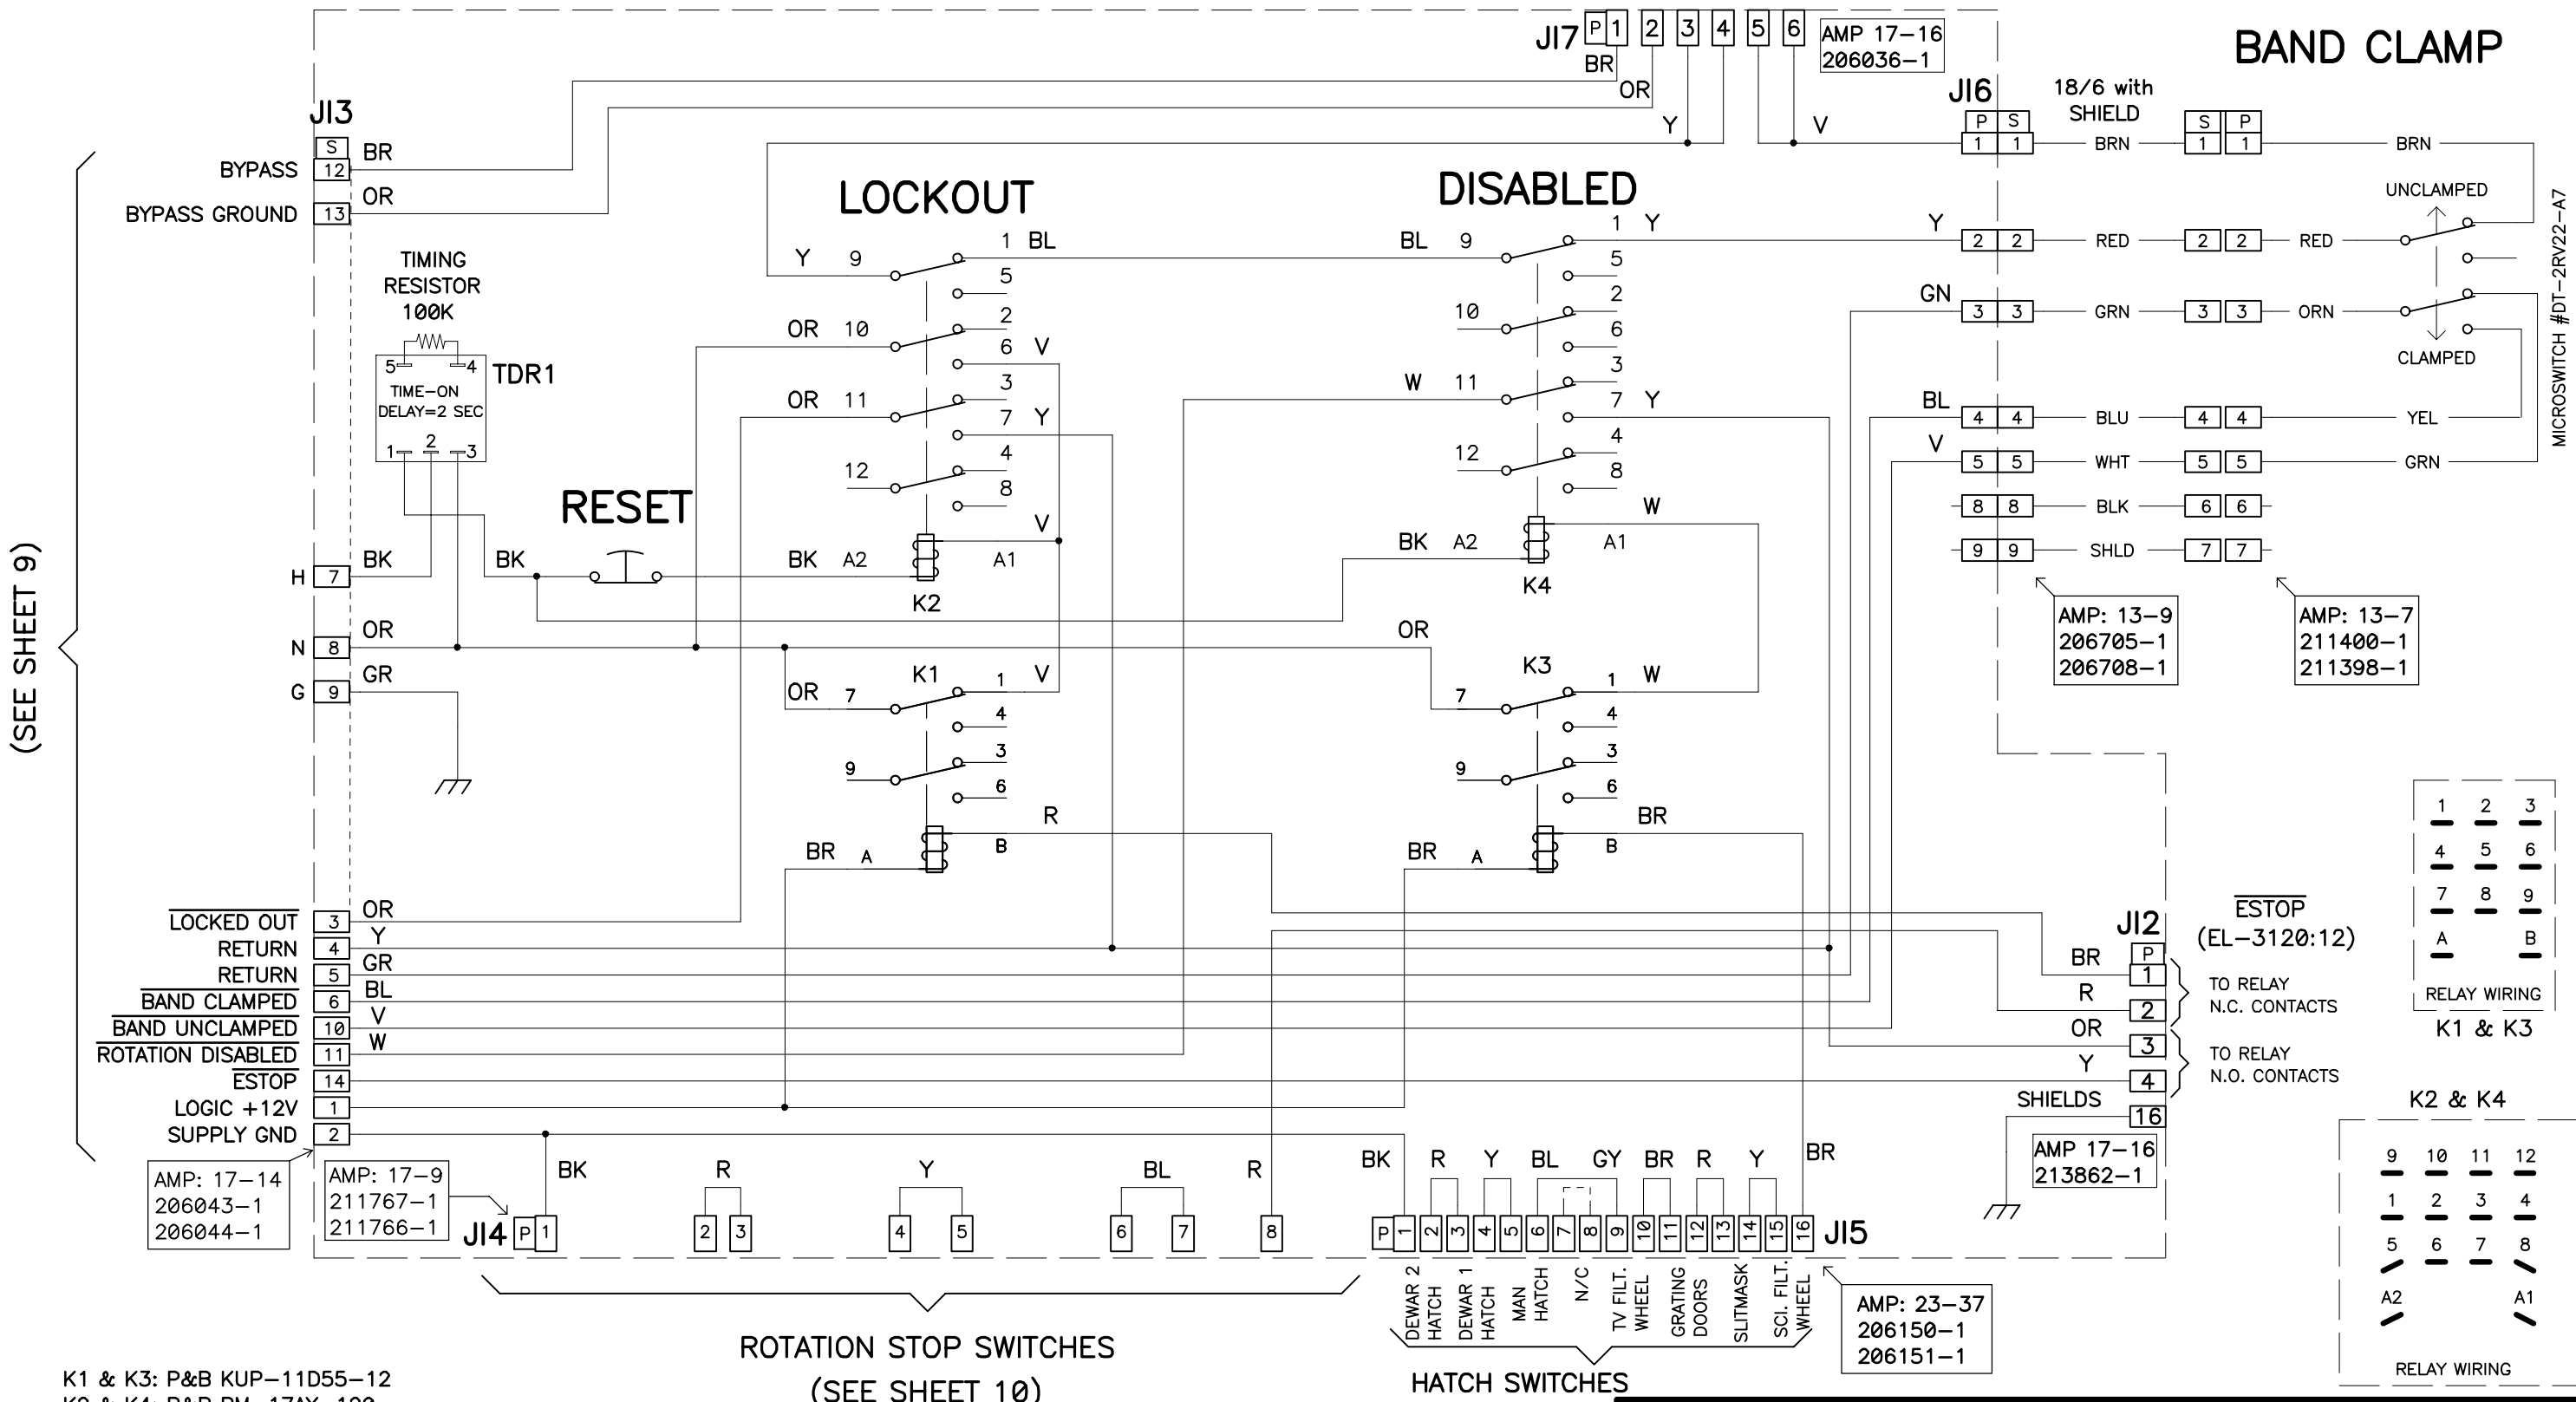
BAND CLAMP

J17 P 1 2 3 4 5 6
BR
OR
Y
V
AMP 17–16
206036–1

J16
P S
18/6 with SHIELD
S P

J13
S
BYPASS 12 BR
BYPASS GROUND 13 OR

LOCKOUT

DISABLED

TIMING RESISTOR 100K
5 4
TIME–ON DELAY=2 SEC
1 2 3
TDR1

Y 9 1 BL 5 2
OR 10 6 V
OR 11 3 7 Y
12 4 8
V

BL 9 1 Y 5 2
10 6 3
W 11 7 Y
12 4 8
W

RESET

H 7 BK
BK
BK A2 A1
K2

BK A2 A1
K4

N 8 OR
G 9 GR
OR

K1
OR 7 1 V
4
9 3
6
R
BR A B

K3
7 1 W
4
9 3
6
BR
BR A B

1 1 BRN 1 1 BRN
Y 2 2 RED 2 2 RED
UNCLAMPED
GN 3 3 GRN 3 3 ORN
CLAMPED
BL 4 4 BLU 4 4 YEL
V 5 5 WHT 5 5 GRN
8 8 BLK 6 6
9 9 SHLD 7 7

MICROSWITCH #DT–2RV22–A7

AMP: 13–9
206705–1
206708–1

AMP: 13–7
211400–1
211398–1

1 2 3
4 5 6
7 8 9
A B
RELAY WIRING
K1 & K3

(SEE SHEET 9)

$\overline{\text{LOCKED OUT}}$ 3 OR
RETURN 4 Y
RETURN 5 GR
$\overline{\text{BAND CLAMPED}}$ 6 BL
$\overline{\text{BAND UNCLAMPED}}$ 10 V
$\overline{\text{ROTATION DISABLED}}$ 11 W
$\overline{\text{ESTOP}}$ 14
LOGIC +12V 1
SUPPLY GND 2

J12
$\overline{\text{ESTOP}}$
(EL–3120:12)
BR P
1
R 2
TO RELAY N.C. CONTACTS
OR 3
Y 4
TO RELAY N.O. CONTACTS
SHIELDS 16

AMP 17–16
213862–1

K2 & K4
9 10 11 12
1 2 3 4
5 6 7 8
A2 A1
RELAY WIRING

AMP: 17–14
206043–1
206044–1

AMP: 17–9
211767–1
211766–1

J14 P 1
BK
R
2 3
Y
4 5
BL
6 7
R
8

BK R Y BL GY BR R Y BR
P 1 2 3 4 5 6 7 8 9 10 11 12 13 14 15 16 J15

DEWAR 2 HATCH
DEWAR 1 HATCH
MAN HATCH
N/C
TV FILT. WHEEL
GRATING DOORS
SLITMASK
SCI. FILT. WHEEL

AMP: 23–37
206150–1
206151–1

ROTATION STOP SWITCHES
(SEE SHEET 10)

HATCH SWITCHES

K1 & K3: P&B KUP–11D55–12